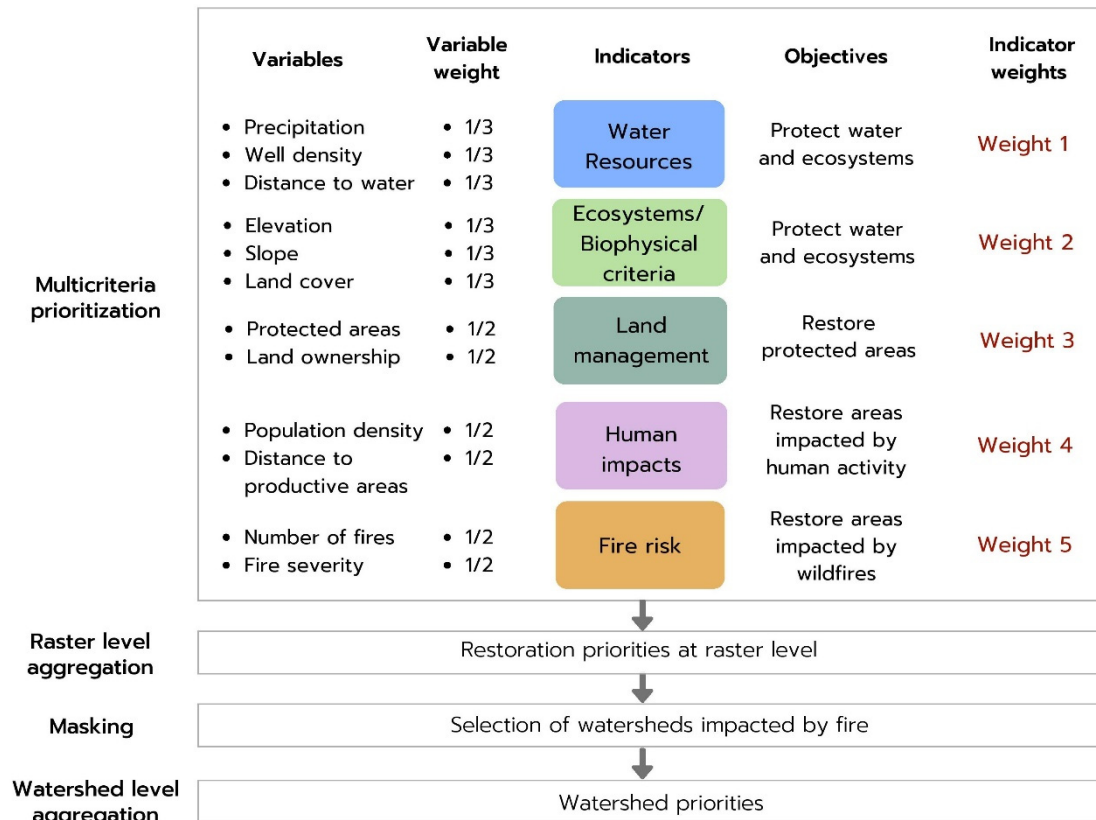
Multicriteria prioritization

| Variables | Variable weight | Indicators | Objectives | Indicator weights |
|---|---|---|---|---|
| • Precipitation • Well density • Distance to water | • 1/3 • 1/3 • 1/3 | Water Resources | Protect water and ecosystems | Weight 1 |
| • Elevation • Slope • Land cover | • 1/3 • 1/3 • 1/3 | Ecosystems/ Biophysical criteria | Protect water and ecosystems | Weight 2 |
| • Protected areas • Land ownership | • 1/2 • 1/2 | Land management | Restore protected areas | Weight 3 |
| • Population density • Distance to productive areas | • 1/2 • 1/2 | Human impacts | Restore areas impacted by human activity | Weight 4 |
| • Number of fires • Fire severity | • 1/2 • 1/2 | Fire risk | Restore areas impacted by wildfires | Weight 5 |

Raster level aggregation
Restoration priorities at raster level

Masking
Selection of watersheds impacted by fire

Watershed level aggregation
Watershed priorities